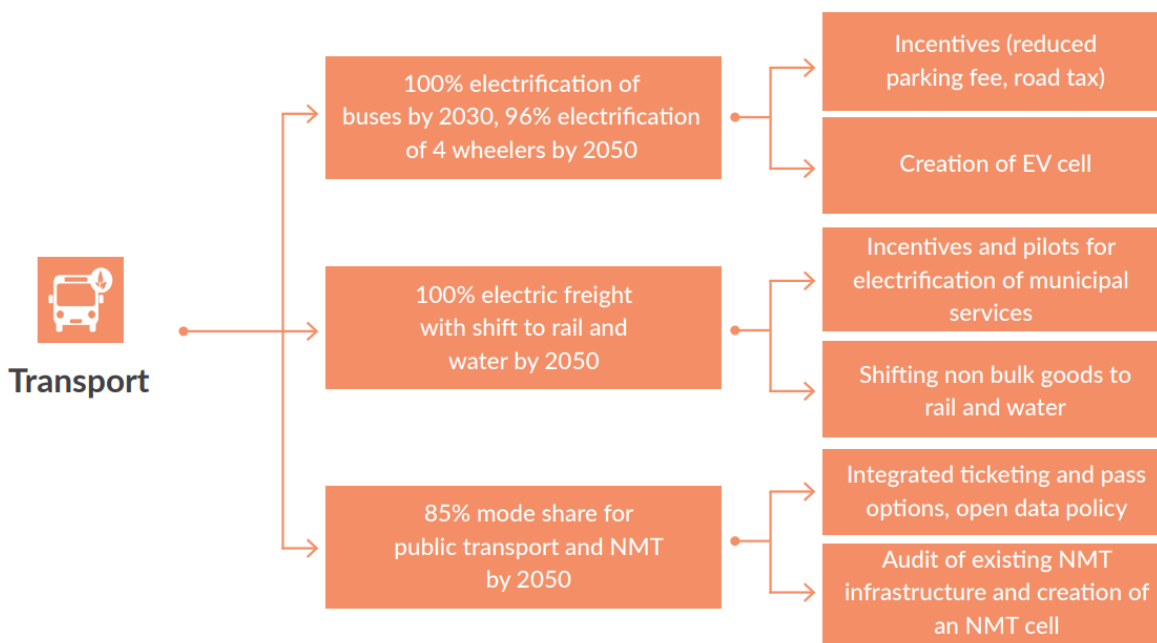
Transport

100% electrification of buses by 2030, 96% electrification of 4 wheelers by 2050

Incentives (reduced parking fee, road tax)

Creation of EV cell

100% electric freight with shift to rail and water by 2050

Incentives and pilots for electrification of municipal services

Shifting non bulk goods to rail and water

85% mode share for public transport and NMT by 2050

Integrated ticketing and pass options, open data policy

Audit of existing NMT infrastructure and creation of an NMT cell